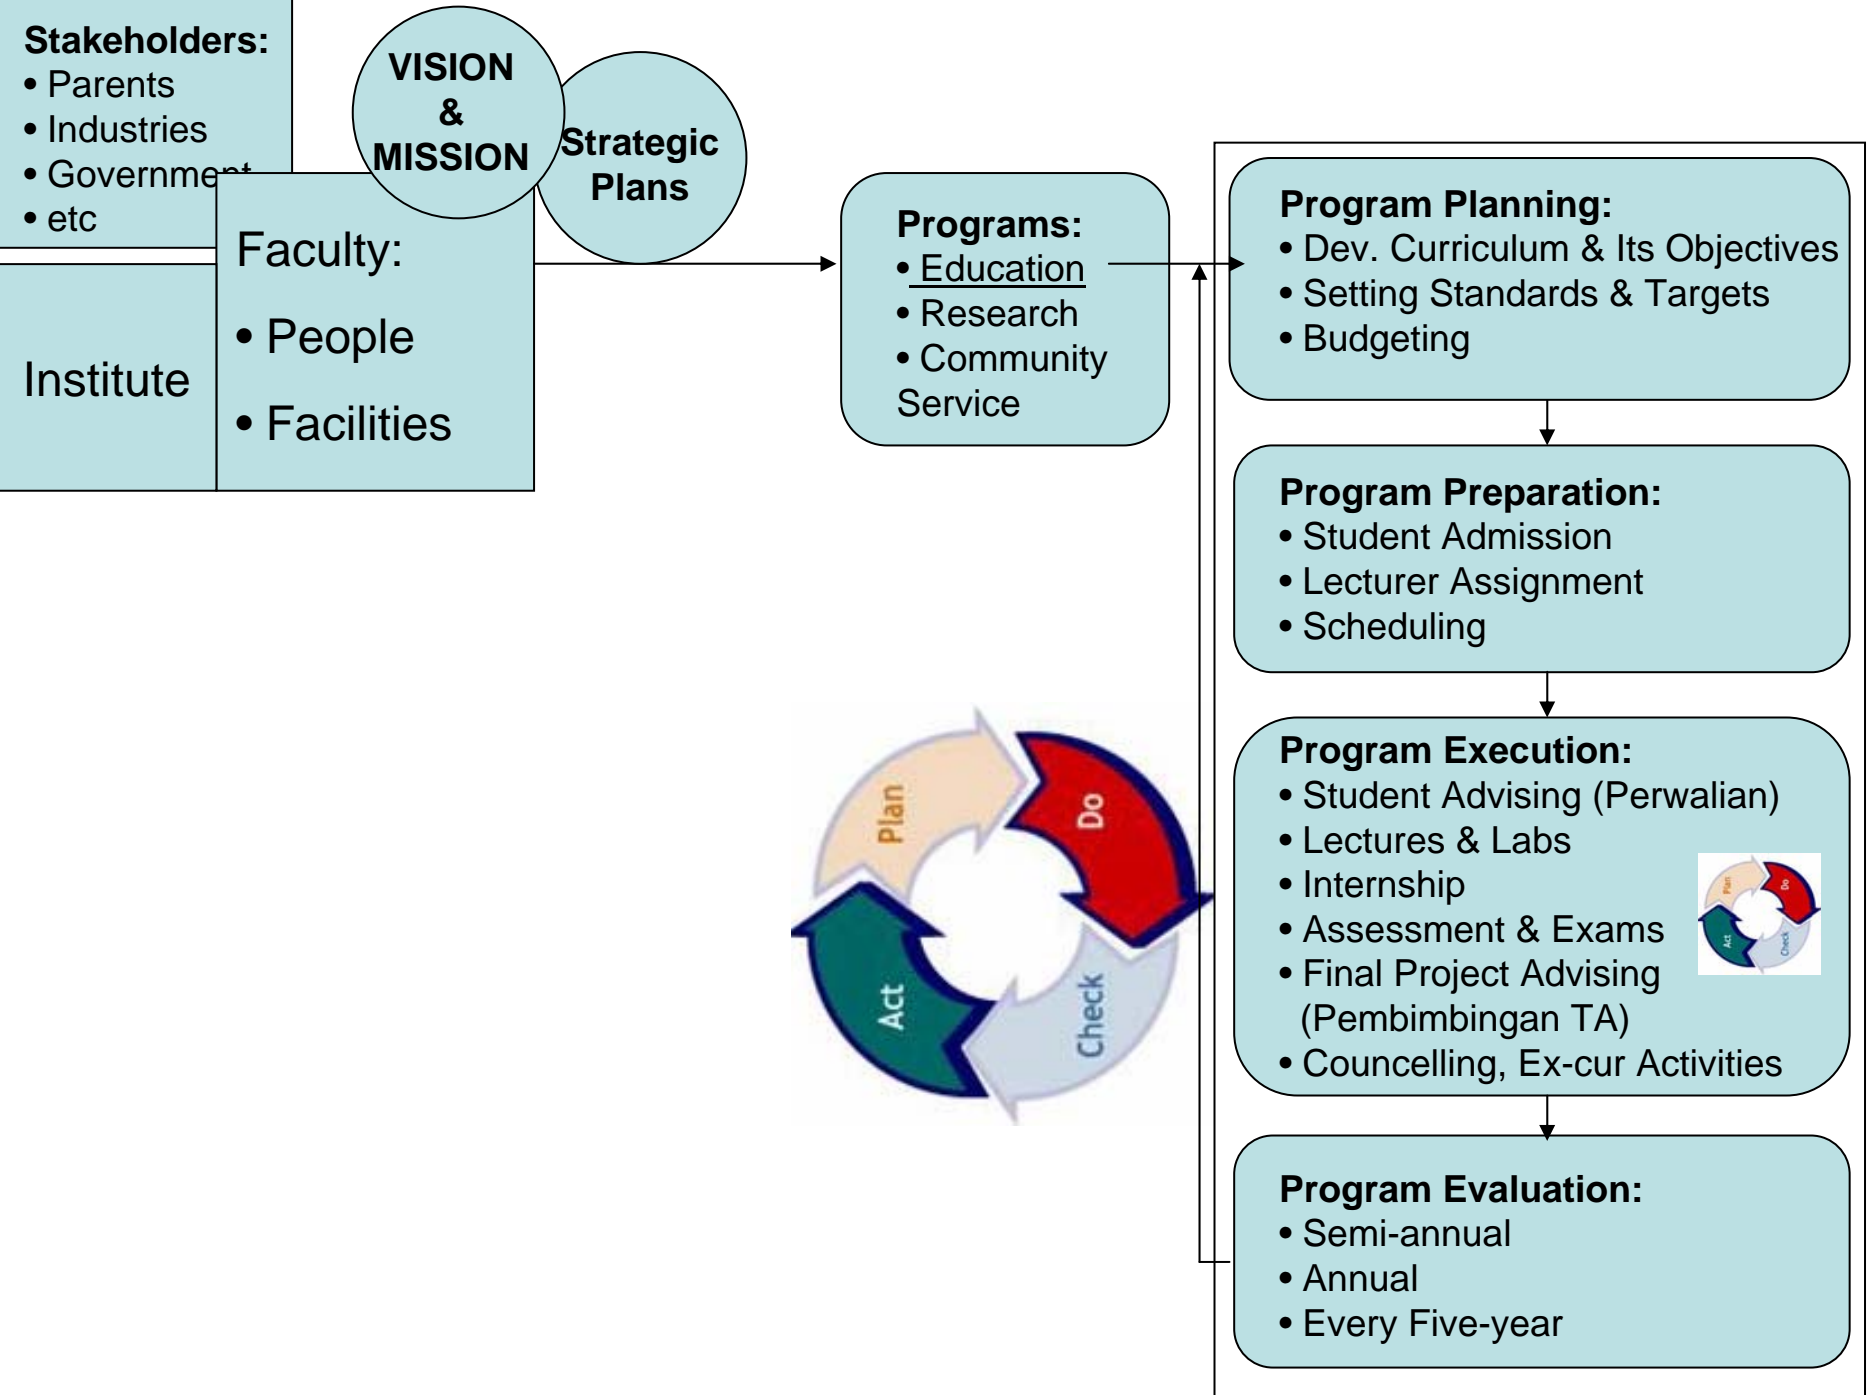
Stakeholders:
• Parents
• Industries
• Government
• etc

VISION & MISSION

Strategic Plans

Institute

Faculty:
• People
• Facilities

Programs:
• Education
• Research
• Community Service

Program Planning:
• Dev. Curriculum & Its Objectives
• Setting Standards & Targets
• Budgeting

Program Preparation:
• Student Admission
• Lecturer Assignment
• Scheduling

Program Execution:
• Student Advising (Perwalian)
• Lectures & Labs
• Internship
• Assessment & Exams
• Final Project Advising (Pembimbingan TA)
• Councelling, Ex-cur Activities

Plan
Do
Check
Act

Program Evaluation:
• Semi-annual
• Annual
• Every Five-year